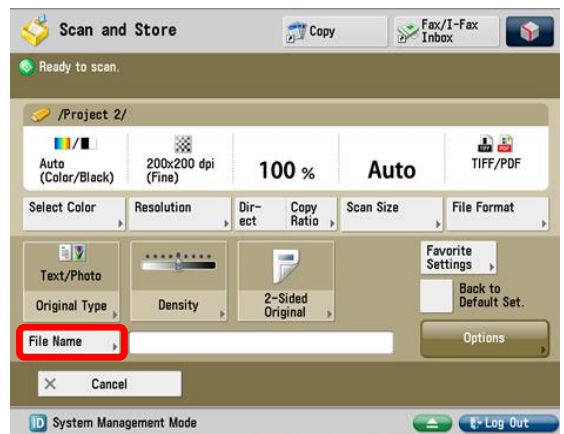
Scan and Store

Copy

Fax/I-Fax Inbox

Ready to scan.

/Project 2/

Auto (Color/Black)

200x200 dpi (Fine)

100 %

Auto

TIFF/PDF

Select Color

Resolution

Direct

Copy Ratio

Scan Size

File Format

Text/Photo

Original Type

Density

2-Sided Original

Favorite Settings

Back to Default Set.

File Name

Options

Cancel

System Management Mode

Log Out